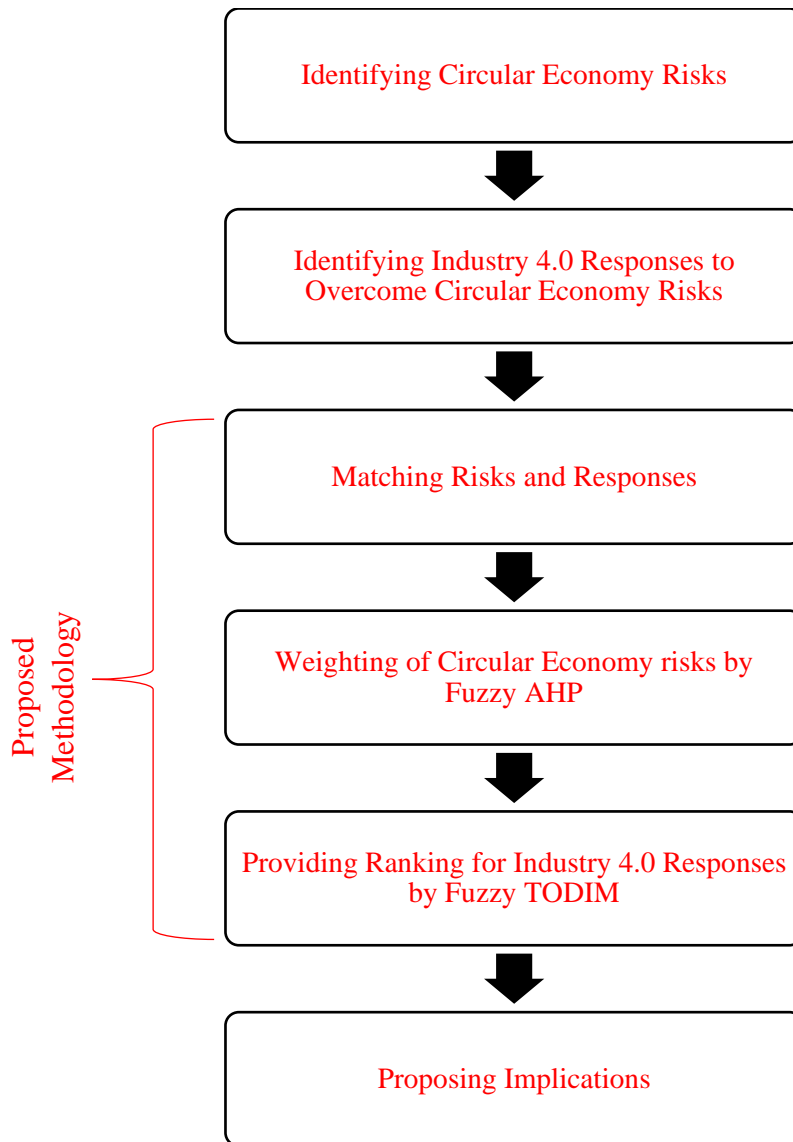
Identifying Circular Economy Risks

Identifying Industry 4.0 Responses to Overcome Circular Economy Risks

Proposed Methodology

Matching Risks and Responses

Weighting of Circular Economy risks by Fuzzy AHP

Providing Ranking for Industry 4.0 Responses by Fuzzy TODIM

Proposing Implications